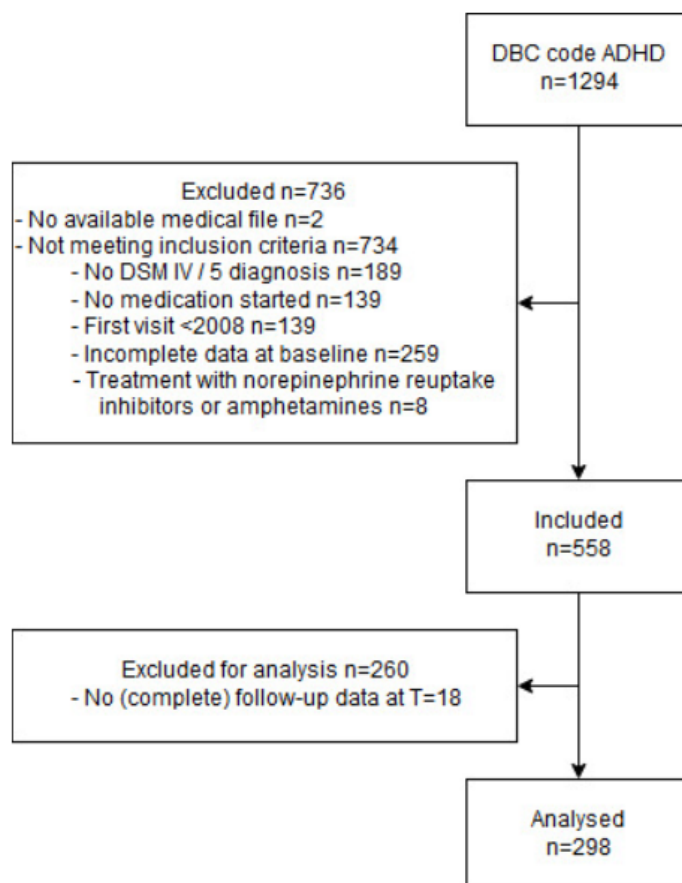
DBC code ADHD
n=1294

Excluded n=736
- No available medical file n=2
- Not meeting inclusion criteria n=734
- No DSM IV / 5 diagnosis n=189
- No medication started n=139
- First visit <2008 n=139
- Incomplete data at baseline n=259
- Treatment with norepinephrine reuptake inhibitors or amphetamines n=8

Included
n=558

Excluded for analysis n=260
- No (complete) follow-up data at T=18

Analysed
n=298